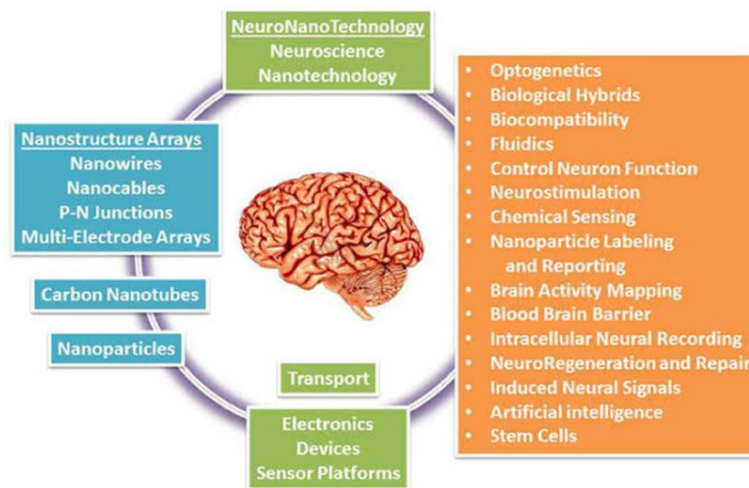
NeuroNanoTechnology
Neuroscience
Nanotechnology

Nanostructure Arrays
Nanowires
Nanocables
P-N Junctions
Multi-Electrode Arrays

Carbon Nanotubes

Nanoparticles

Transport

Electronics
Devices
Sensor Platforms

• Optogenetics
• Biological Hybrids
• Biocompatibility
• Fluidics
• Control Neuron Function
• Neurostimulation
• Chemical Sensing
• Nanoparticle Labeling and Reporting
• Brain Activity Mapping
• Blood Brain Barrier
• Intracellular Neural Recording
• NeuroRegeneration and Repair
• Induced Neural Signals
• Artificial intelligence
• Stem Cells